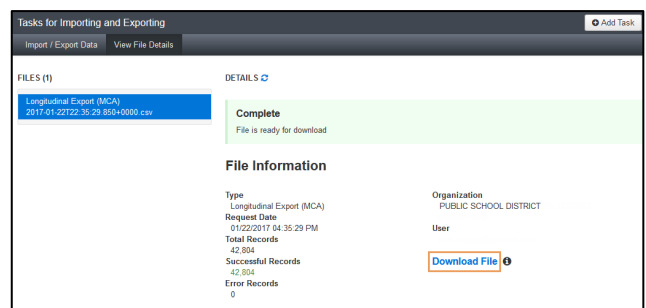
Tasks for Importing and Exporting

Add Task

Import / Export Data | View File Details

FILES (1)

Longitudinal Export (MCA)
2017-01-22T22:35:29.850+0000.csv

DETAILS

Complete
File is ready for download

File Information

Type
Longitudinal Export (MCA)
Request Date
01/22/2017 04:35:29 PM
Total Records
42,804
Successful Records
42,804
Error Records
0

Organization
PUBLIC SCHOOL DISTRICT

User

Download File